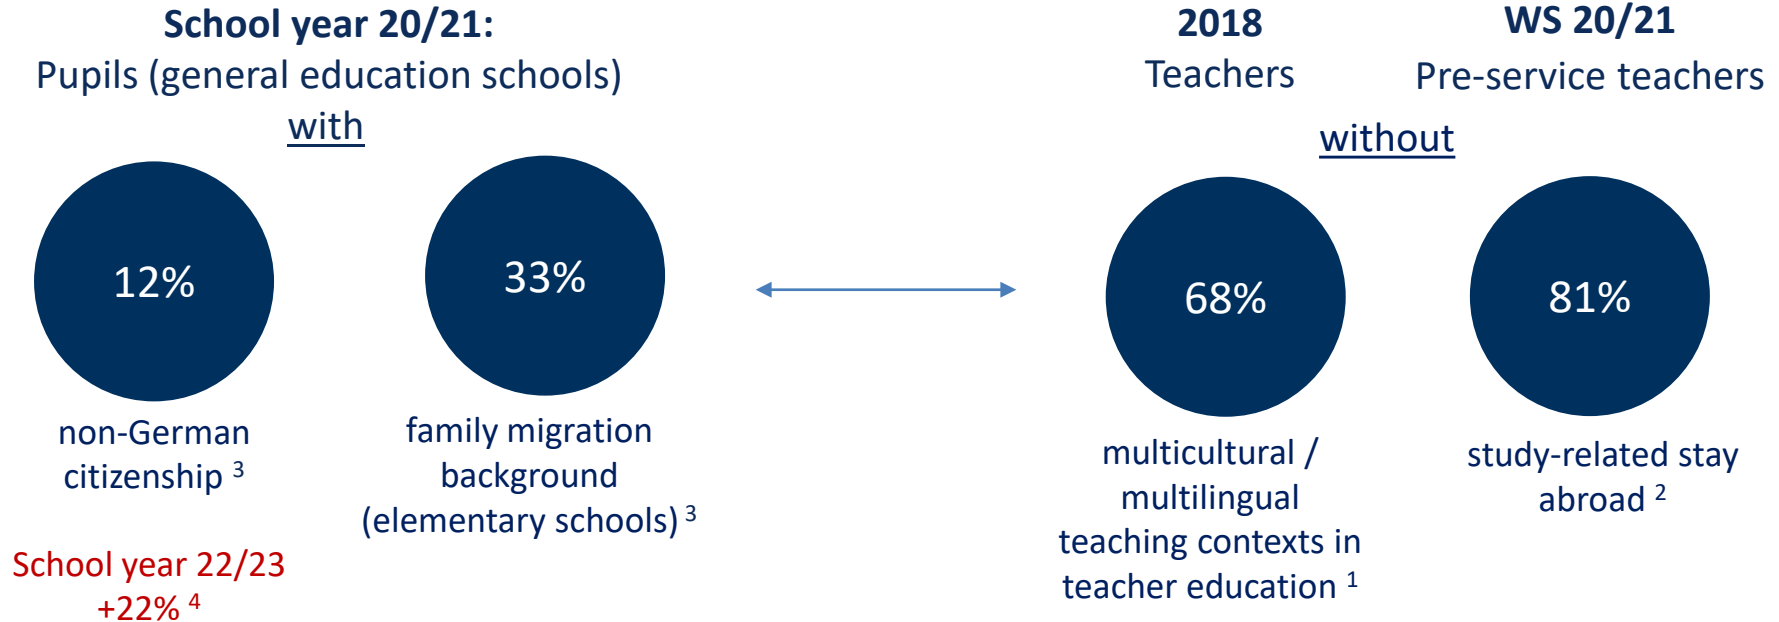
**School year 20/21:**
Pupils (general education schools)
with

12%

non-German citizenship $^3$

33%

family migration background (elementary schools) $^3$

School year 22/23
+22% $^4$

**2018**
Teachers

**WS 20/21**
Pre-service teachers

without

68%

multicultural / multilingual teaching contexts in teacher education $^1$

81%

study-related stay abroad $^2$